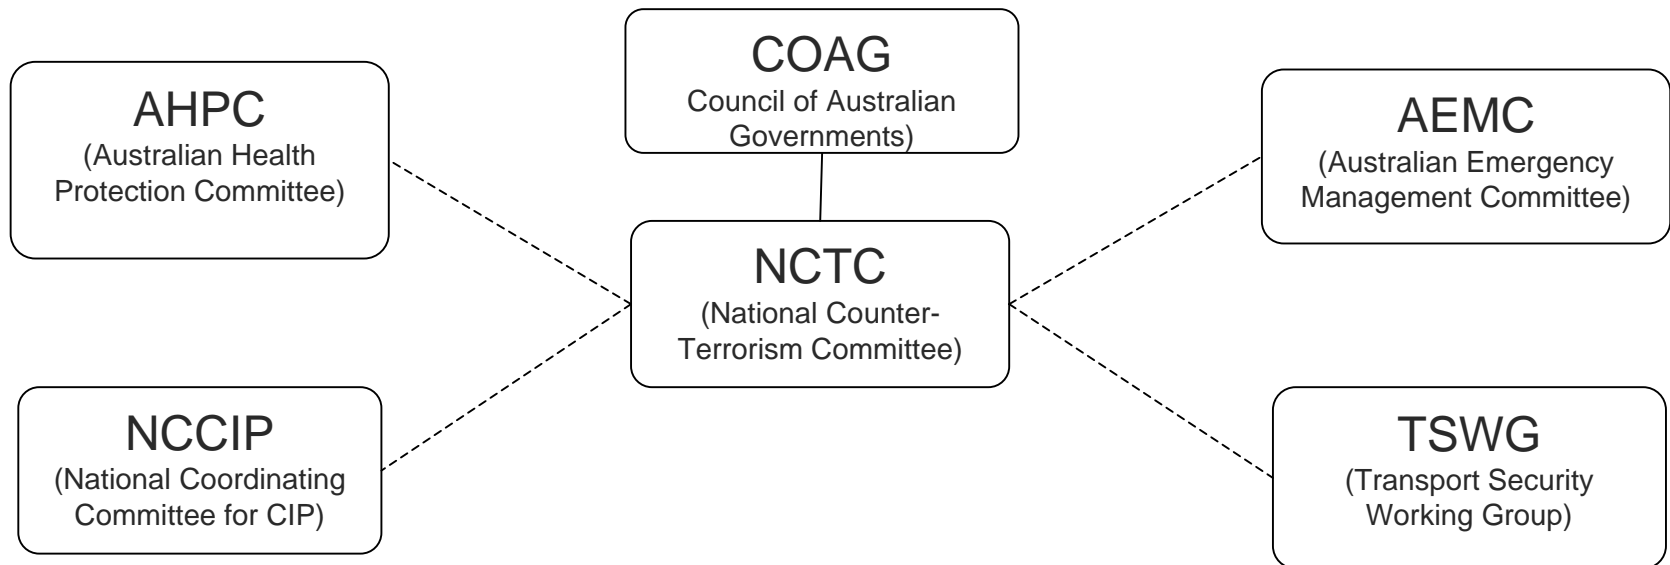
COAG
Council of Australian Governments)

AHPC
(Australian Health Protection Committee)

AEMC
(Australian Emergency Management Committee)

NCTC
(National Counter-Terrorism Committee)

NCCIP
(National Coordinating Committee for CIP)

TSWG
(Transport Security Working Group)